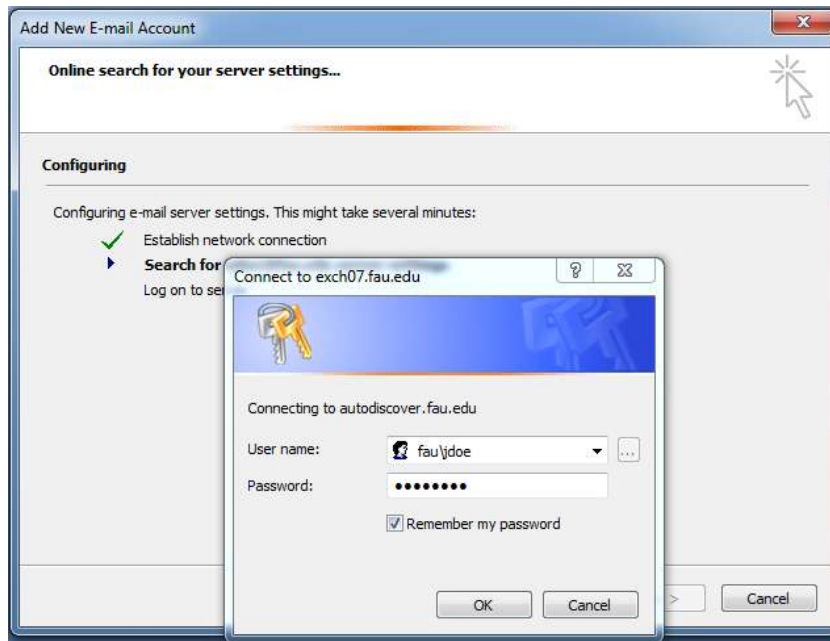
Add New E-mail Account

Online search for your server settings...

Configuring

Configuring e-mail server settings. This might take several minutes:

Establish network connection

Search for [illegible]

Log on to se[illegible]

Connect to exch07.fau.edu

Connecting to autodiscover.fau.edu

User name: fau\jdoe

Password: ••••••••

Remember my password

OK

Cancel

>

Cancel